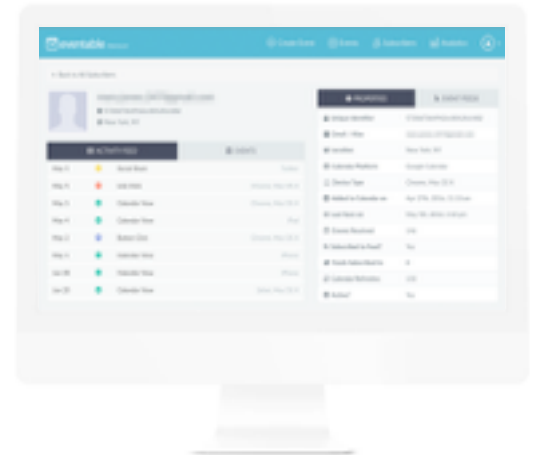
eventable

Create Event Events Subscribers Analytics

< Back to All Subscribers

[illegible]@gmail.com

New York, NY

ACTIVITY FEED | EVENTS

| | | |
|---|---|---|
| May 5 | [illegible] | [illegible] |
| May 5 | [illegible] | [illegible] |
| May 4 | Calendar View | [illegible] |
| May 4 | Calendar View | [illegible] |
| May 3 | Button Click | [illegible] |
| May 1 | Calendar View | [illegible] |
| Jun 28 | Calendar View | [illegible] |
| Jun 25 | Calendar View | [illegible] |

PROPERTIES | EVENT FEED

| | |
|---|---|
| Unique Identifier | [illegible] |
| Email / Alias | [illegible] |
| Location | New York, NY |
| Calendar Platform | Google Calendar |
| Device Type | Chrome, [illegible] |
| Added to Calendar on | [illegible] |
| Last Seen on | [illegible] |
| Events Received | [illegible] |
| Subscribed to Feed? | Yes |
| Push Subscribed to | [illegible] |
| Calendar Refreshes | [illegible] |
| Active? | Yes |